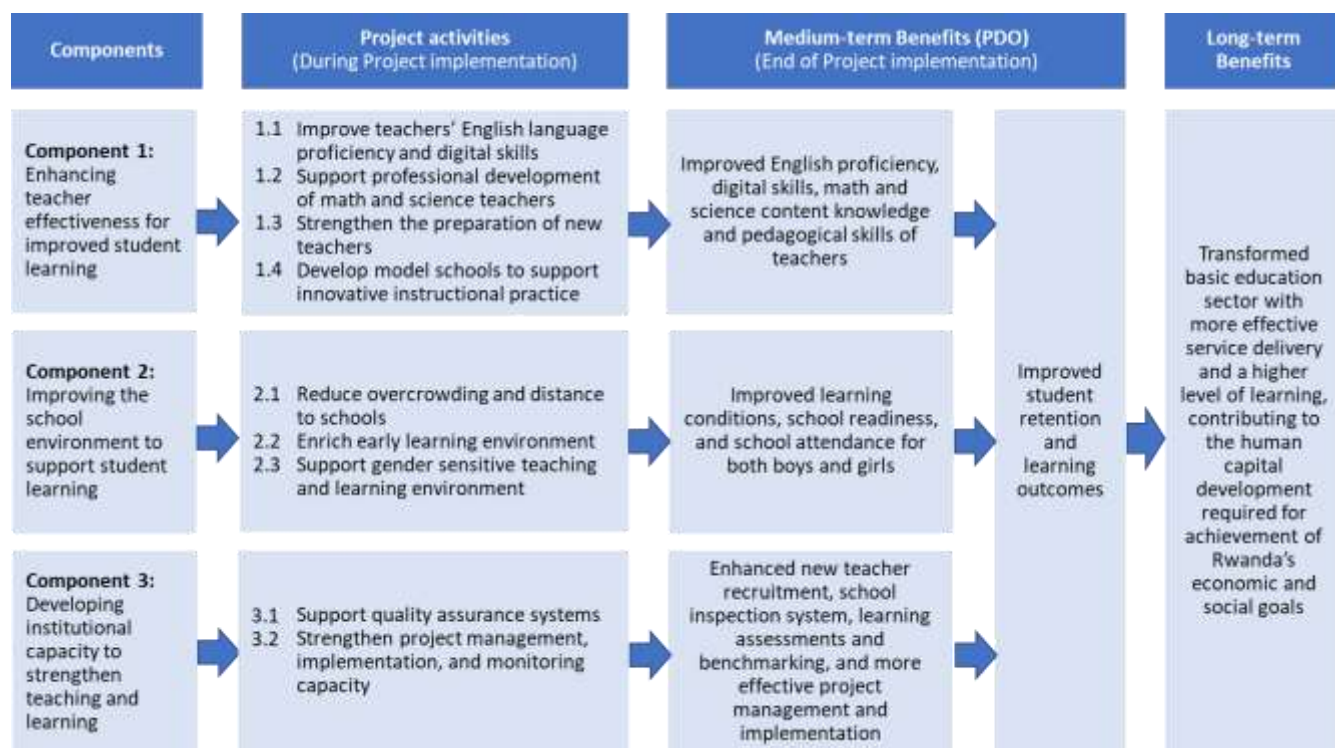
Components

Project activities
(During Project implementation)

Medium-term Benefits (PDO)
(End of Project implementation)

Long-term Benefits

Component 1: Enhancing teacher effectiveness for improved student learning

1.1 Improve teachers' English language proficiency and digital skills
1.2 Support professional development of math and science teachers
1.3 Strengthen the preparation of new teachers
1.4 Develop model schools to support innovative instructional practice

Improved English proficiency, digital skills, math and science content knowledge and pedagogical skills of teachers

Component 2: Improving the school environment to support student learning

2.1 Reduce overcrowding and distance to schools
2.2 Enrich early learning environment
2.3 Support gender sensitive teaching and learning environment

Improved learning conditions, school readiness, and school attendance for both boys and girls

Component 3: Developing institutional capacity to strengthen teaching and learning

3.1 Support quality assurance systems
3.2 Strengthen project management, implementation, and monitoring capacity

Enhanced new teacher recruitment, school inspection system, learning assessments and benchmarking, and more effective project management and implementation

Improved student retention and learning outcomes

Transformed basic education sector with more effective service delivery and a higher level of learning, contributing to the human capital development required for achievement of Rwanda's economic and social goals